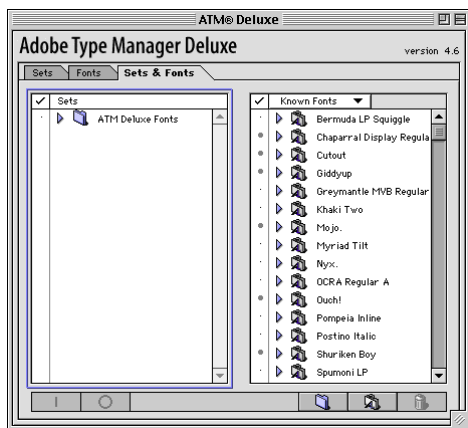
ATM® Deluxe

Adobe Type Manager Deluxe

version 4.6

Sets

Fonts

Sets & Fonts

✓ Sets

ATM Deluxe Fonts

✓ Known Fonts

Bermuda LP Squiggle

Chaparral Display Regula

Cutout

Giddyup

Greymantle MVB Regular

Khaki Two

Mojo.

Myriad Tilt

Nyx.

OCRA Regular A

Ouch!

Pompeia Inline

Postino Italic

Shuriken Boy

Spumoni LP